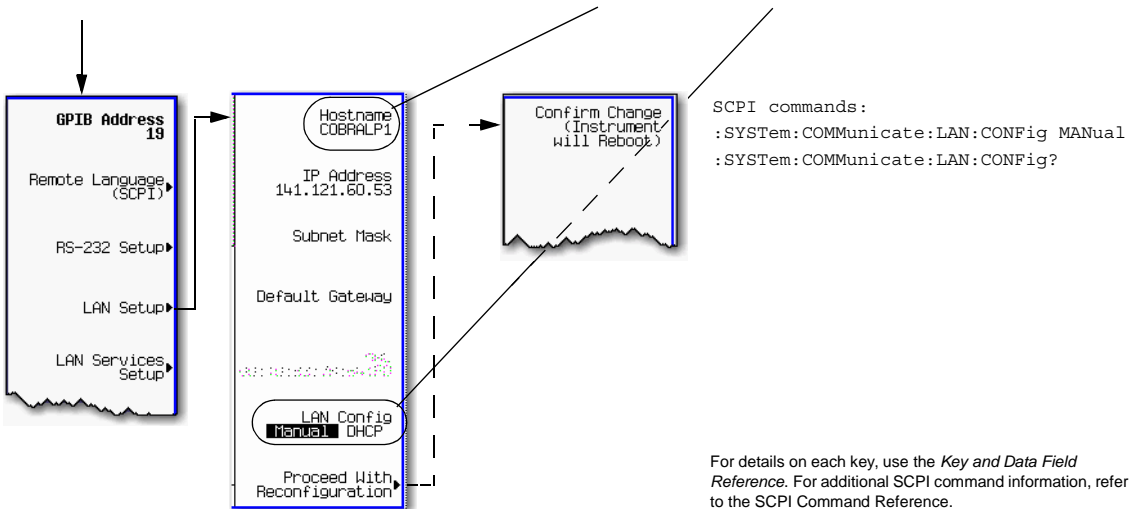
GPIB Address
19

Remote Language
(SCPI)

RS-232 Setup

LAN Setup

LAN Services
Setup

Hostname
COBRALP1

IP Address
141.121.60.53

Subnet Mask

Default Gateway

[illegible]

LAN Config
Manual DHCP

Proceed With
Reconfiguration

Confirm Change
(Instrument
will Reboot)

SCPI commands:
:SYSTem:COMMunicate:LAN:CONFig MANual
:SYSTem:COMMunicate:LAN:CONFig?

For details on each key, use the *Key and Data Field Reference*. For additional SCPI command information, refer to the SCPI Command Reference.